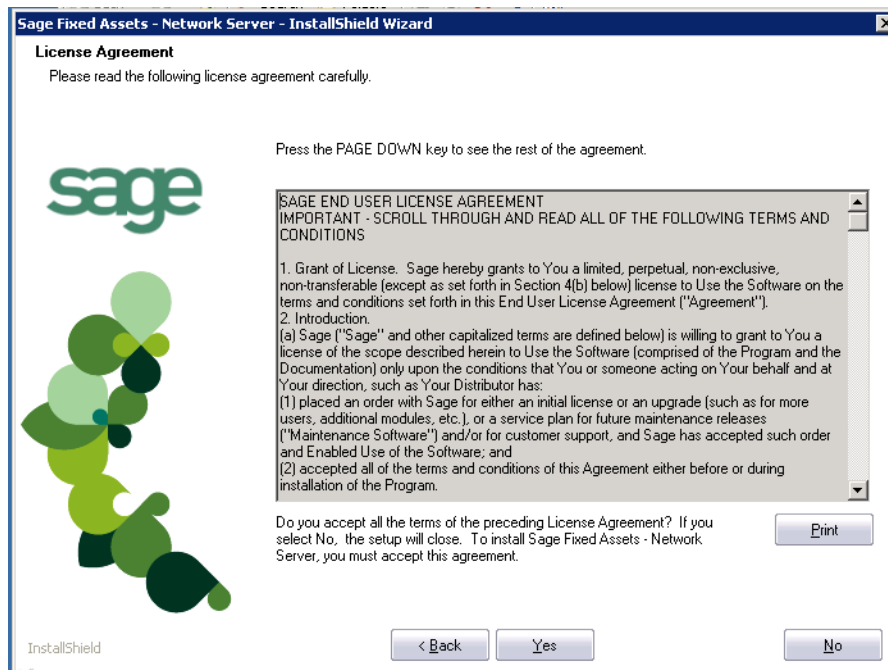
Sage Fixed Assets - Network Server - InstallShield Wizard

License Agreement

Please read the following license agreement carefully.

sage

Press the PAGE DOWN key to see the rest of the agreement.

SAGE END USER LICENSE AGREEMENT
IMPORTANT - SCROLL THROUGH AND READ ALL OF THE FOLLOWING TERMS AND CONDITIONS

1. Grant of License. Sage hereby grants to You a limited, perpetual, non-exclusive, non-transferable (except as set forth in Section 4(b) below) license to Use the Software on the terms and conditions set forth in this End User License Agreement ("Agreement").
2. Introduction.
(a) Sage ("Sage" and other capitalized terms are defined below) is willing to grant to You a license of the scope described herein to Use the Software (comprised of the Program and the Documentation) only upon the conditions that You or someone acting on Your behalf and at Your direction, such as Your Distributor has:
(1) placed an order with Sage for either an initial license or an upgrade (such as for more users, additional modules, etc.), or a service plan for future maintenance releases ("Maintenance Software") and/or for customer support, and Sage has accepted such order and Enabled Use of the Software; and
(2) accepted all of the terms and conditions of this Agreement either before or during installation of the Program.

Do you accept all the terms of the preceding License Agreement? If you select No, the setup will close. To install Sage Fixed Assets - Network Server, you must accept this agreement.

Print

InstallShield

< Back

Yes

No